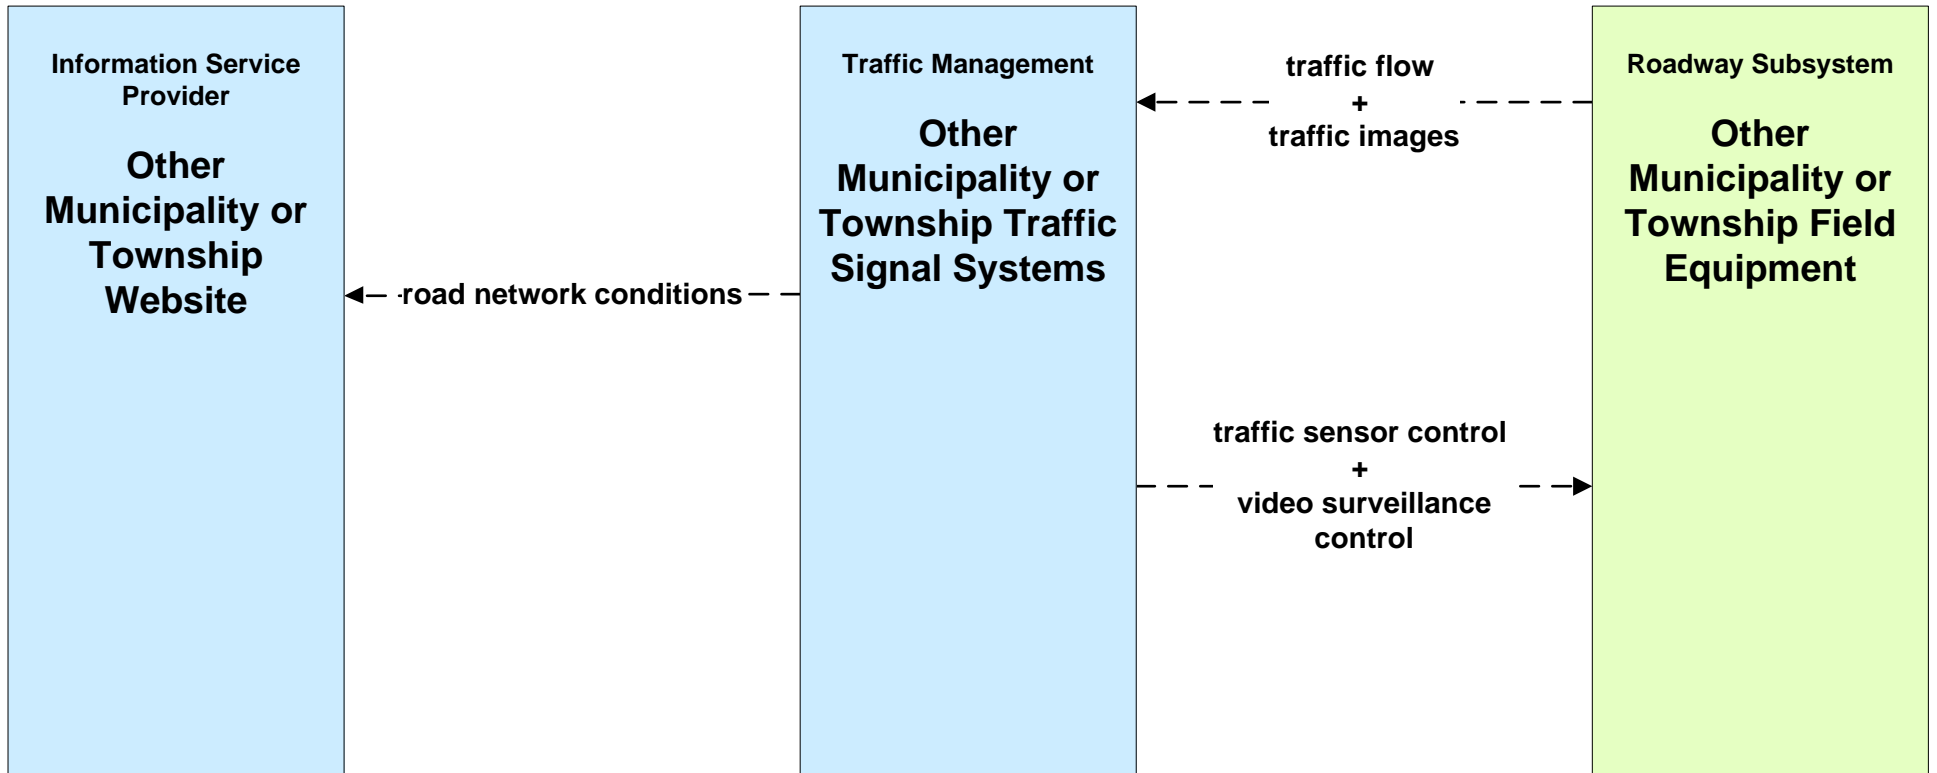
Information Service Provider

Other Municipality or Township Website

road network conditions

Traffic Management

Other Municipality or Township Traffic Signal Systems

traffic flow
+
traffic images

traffic sensor control
+
video surveillance control

Roadway Subsystem

Other Municipality or Township Field Equipment